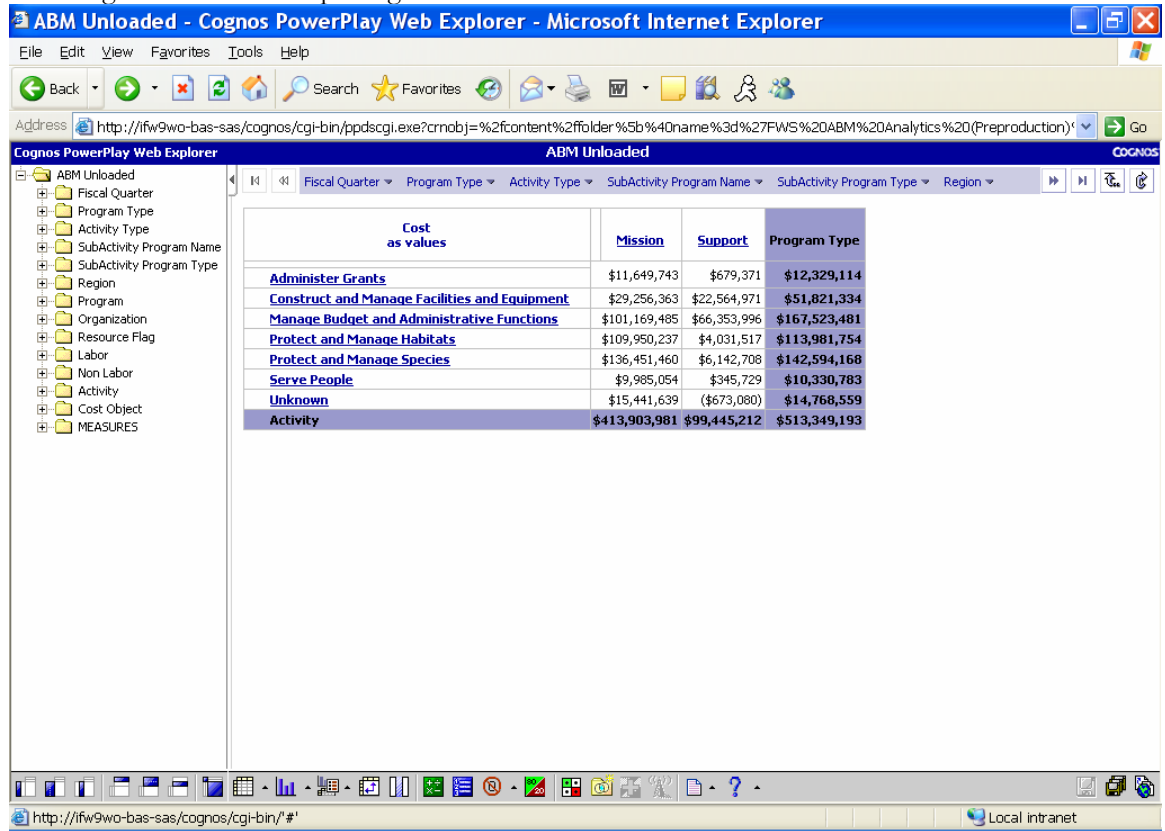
ABM Unloaded - Cognos PowerPlay Web Explorer - Microsoft Internet Explorer

File Edit View Favorites Tools Help

Back Search Favorites

Address http://ifw9wo-bas-sas/cognos/cgi-bin/ppdscgi.exe?crnobj=%2fcontent%2ffolder%5b%40name%3d%27FWS%20ABM%20Analytics%20(Preproduction) Go

Cognos PowerPlay Web Explorer ABM Unloaded COGNOS

ABM Unloaded
Fiscal Quarter
Program Type
Activity Type
SubActivity Program Name
SubActivity Program Type
Region
Program
Organization
Resource Flag
Labor
Non Labor
Activity
Cost Object
MEASURES

Fiscal Quarter Program Type Activity Type SubActivity Program Name SubActivity Program Type Region

| Cost as values | Mission | Support | Program Type |
|---|---|---|---|
| Administer Grants | $11,649,743 | $679,371 | $12,329,114 |
| Construct and Manage Facilities and Equipment | $29,256,363 | $22,564,971 | $51,821,334 |
| Manage Budget and Administrative Functions | $101,169,485 | $66,353,996 | $167,523,481 |
| Protect and Manage Habitats | $109,950,237 | $4,031,517 | $113,981,754 |
| Protect and Manage Species | $136,451,460 | $6,142,708 | $142,594,168 |
| Serve People | $9,985,054 | $345,729 | $10,330,783 |
| Unknown | $15,441,639 | ($673,080) | $14,768,559 |
| Activity | $413,903,981 | $99,445,212 | $513,349,193 |

http://ifw9wo-bas-sas/cognos/cgi-bin/'#' Local intranet